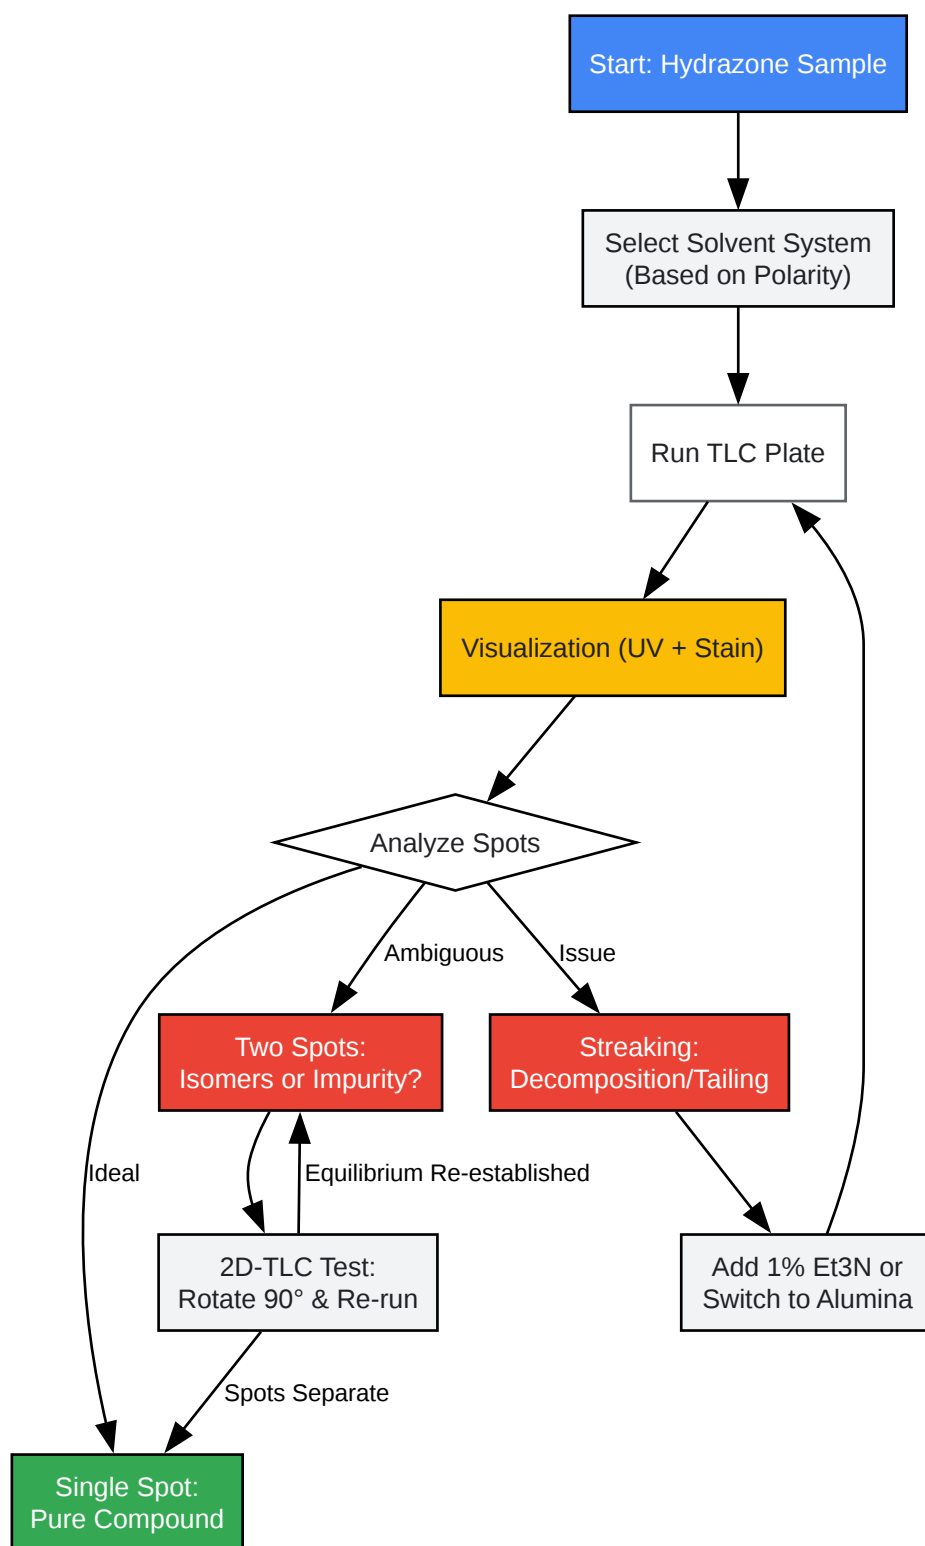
Start: Hydrazone Sample

Select Solvent System
(Based on Polarity)

Run TLC Plate

Visualization (UV + Stain)

Analyze Spots

Ambiguous

Issue

Two Spots:
Isomers or Impurity?

Streaking:
Decomposition/Tailing

Ideal

Equilibrium Re-established

2D-TLC Test:
Rotate 90° & Re-run

Add 1% Et3N or
Switch to Alumina

Spots Separate

Single Spot:
Pure Compound